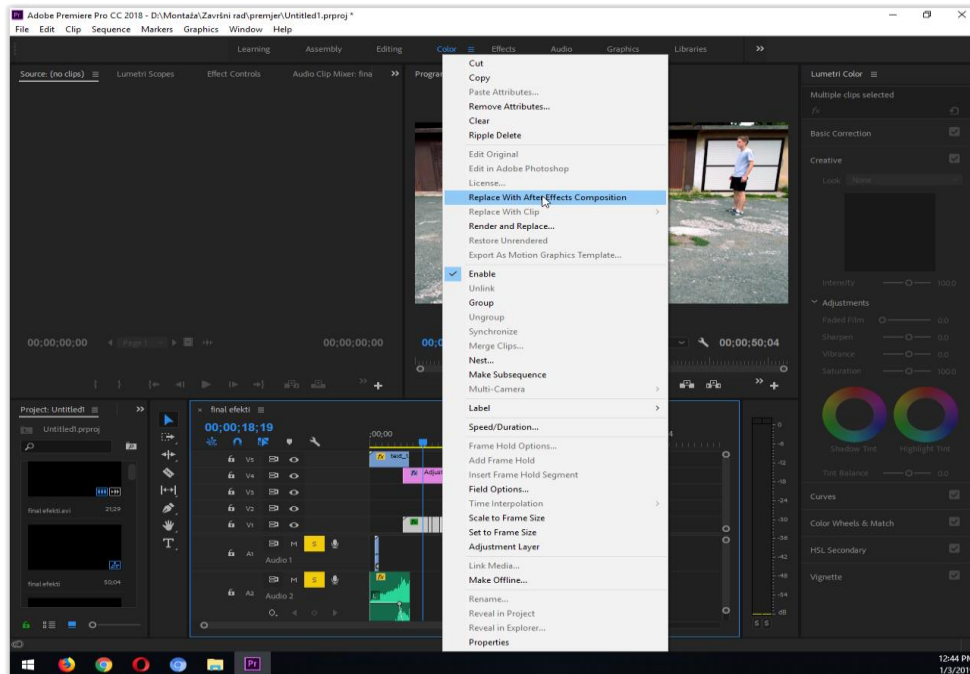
Adobe Premiere Pro CC 2018 - D:\Montaža\Završni rad\premjer\Untitled1.prproj *
File Edit Clip Sequence Markers Graphics Window Help

Learning Assembly Editing Color Effects Audio Graphics Libraries »

Source: (no clips) Lumetri Scopes Effect Controls Audio Clip Mixer: fina » Program

00;00;00;00 00;00;00;00 00;0 00;00;50;04

Cut
Copy
Paste Attributes...
Remove Attributes...
Clear
Ripple Delete
Edit Original
Edit in Adobe Photoshop
License...
Replace With After Effects Composition
Replace With Clip
Render and Replace...
Restore Unrendered
Export As Motion Graphics Template...
Enable
Unlink
Group
Ungroup
Synchronize
Merge Clips...
Nest...
Make Subsequence
Multi-Camera
Label
Speed/Duration...
Frame Hold Options...
Add Frame Hold
Insert Frame Hold Segment
Field Options...
Time Interpolation
Scale to Frame Size
Set to Frame Size
Adjustment Layer
Link Media...
Make Offline...
Rename...
Reveal in Project
Reveal in Explorer...
Properties

Lumetri Color
Multiple clips selected
Basic Correction
Creative
Look None
Intensity 100.0
Adjustments
Faded Film 0.0
Sharpen 0.0
Vibrance 0.0
Saturation 100.0
Shadow Tint Highlight Tint
Tint Balance 0.0
Curves
Color Wheels & Match
HSL Secondary
Vignette

Project: Untitled1
Untitled1.prproj
final efekti.avi 21;29
final efekti 50;04

final efekti
00;00;18;19
;00;00
V5 V4 V3 V2 V1 A1 A2
Audio 1
Audio 2
M S
test_
Adjust

12:44 PM
1/3/201